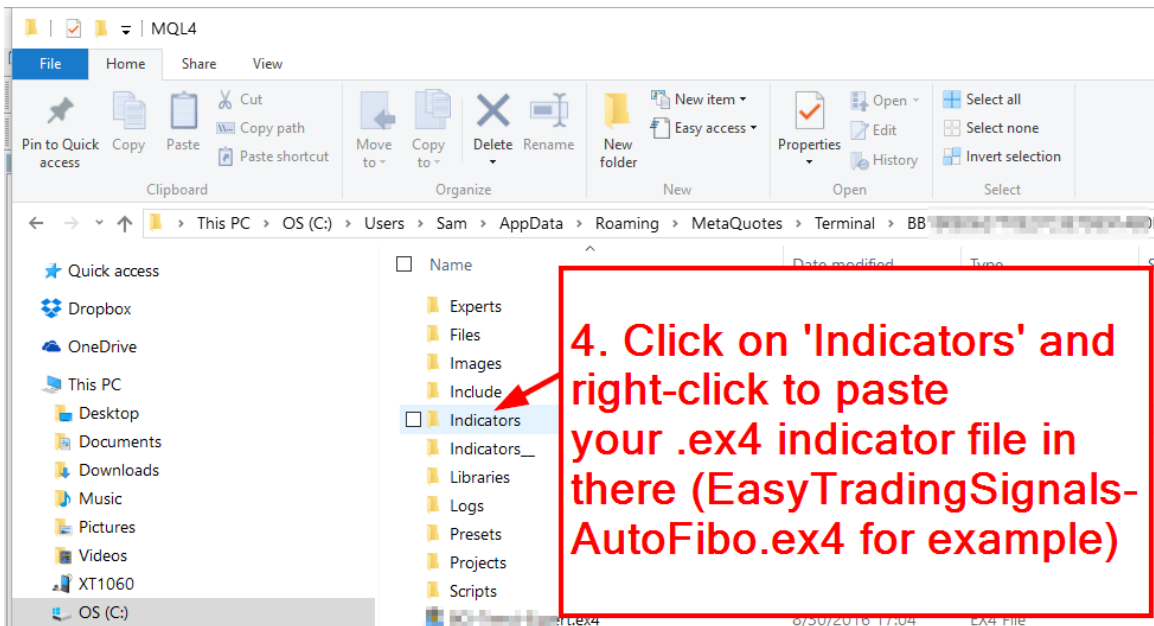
MQL4

File | Home | Share | View

Pin to Quick access
Copy
Paste
Cut
Copy path
Paste shortcut
Clipboard

Move to
Copy to
Delete
Rename
Organize

New folder
New item
Easy access
New

Properties
Open
Edit
History
Open

Select all
Select none
Invert selection
Select

This PC › OS (C:) › Users › Sam › AppData › Roaming › MetaQuotes › Terminal › BB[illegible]

Quick access
Dropbox
OneDrive
This PC
Desktop
Documents
Downloads
Music
Pictures
Videos
XT1060
OS (C:)

Name | Date modified | Type

Experts
Files
Images
Include
Indicators
Indicators__
Libraries
Logs
Presets
Projects
Scripts
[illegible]rt.ex4 | 8/30/2016 17:04 | EX4 File

4. Click on 'Indicators' and right-click to paste your .ex4 indicator file in there (EasyTradingSignals-AutoFibo.ex4 for example)